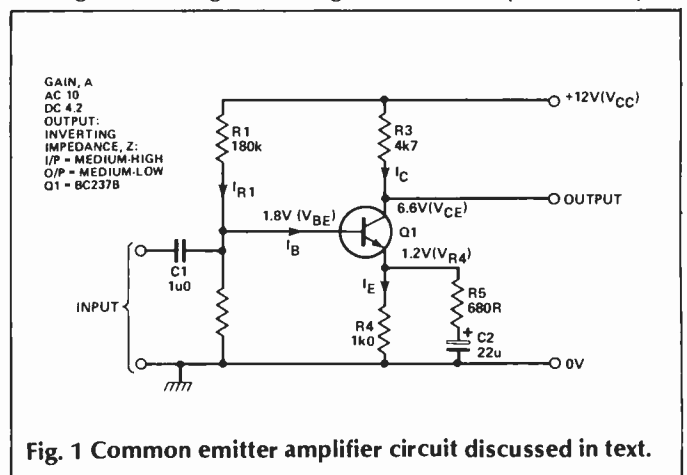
GAIN, A
AC 10
DC 4.2
OUTPUT:
INVERTING
IMPEDANCE, Z:
I/P = MEDIUM-HIGH
O/P = MEDIUM-LOW
Q1 = BC237B

+12V($V_{CC}$)
R1
180k
R3
4k7
$I_{R1}$
$I_C$
OUTPUT
1.8V ($V_{BE}$)
6.6V($V_{CE}$)
$I_B$
Q1
1.2V($V_{R4}$)
C1
1u0
$I_E$
R5
680R
INPUT
+
C2
22u
R4
1k0
0V

Fig. 1 Common emitter amplifier circuit discussed in text.